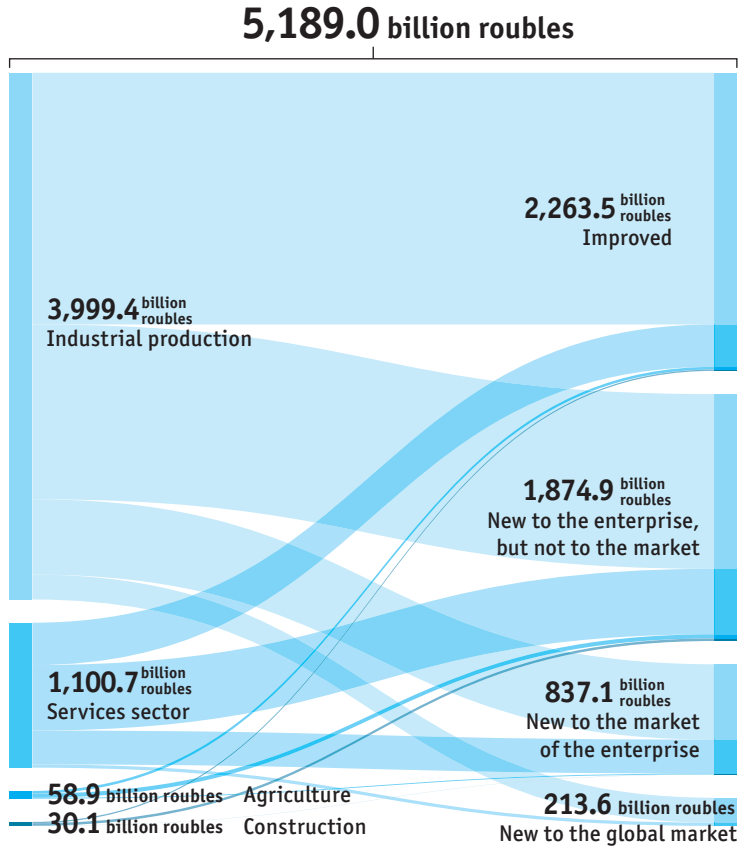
5,189.0 billion roubles

3,999.4 billion roubles
Industrial production

1,100.7 billion roubles
Services sector

58.9 billion roubles Agriculture

30.1 billion roubles Construction

2,263.5 billion roubles
Improved

1,874.9 billion roubles
New to the enterprise, but not to the market

837.1 billion roubles
New to the market of the enterprise

213.6 billion roubles
New to the global market